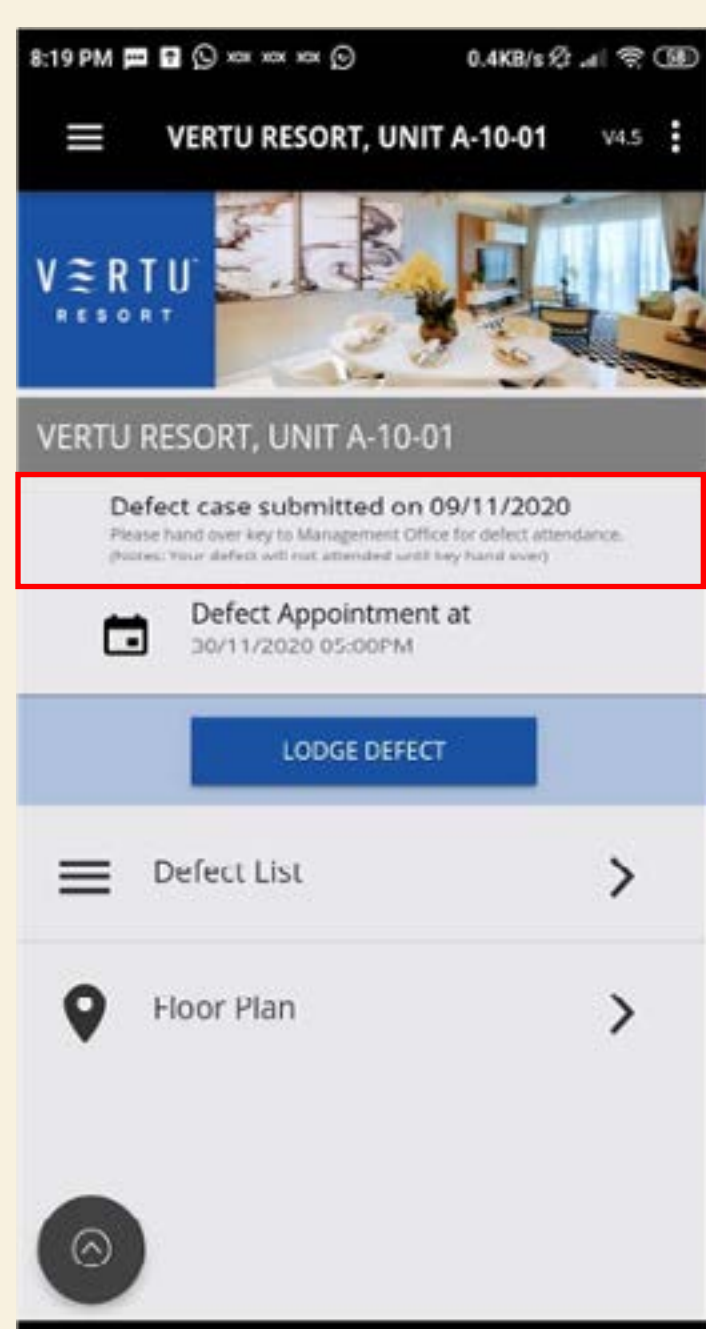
8:19 PM 0.4KB/s 58

VERTU RESORT, UNIT A-10-01 V4.5

VERTU RESORT

VERTU RESORT, UNIT A-10-01

Defect case submitted on 09/11/2020
Please hand over key to Management Office for defect attendance.
(Notes: Your defect will not attended until key hand over)

Defect Appointment at
30/11/2020 05:00PM

LODGE DEFECT

Defect List

Floor Plan